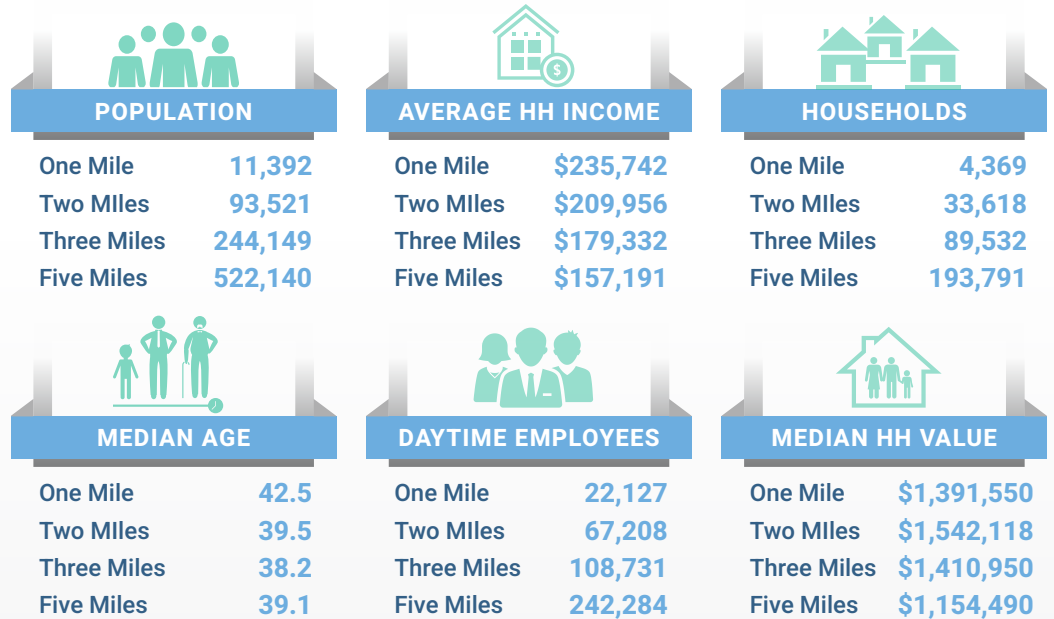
POPULATION

| | |
|---|---|
| One Mile | 11,392 |
| Two MIles | 93,521 |
| Three Miles | 244,149 |
| Five Miles | 522,140 |

AVERAGE HH INCOME

| | |
|---|---|
| One Mile | \$235,742 |
| Two MIles | \$209,956 |
| Three Miles | \$179,332 |
| Five Miles | \$157,191 |

HOUSEHOLDS

| | |
|---|---|
| One Mile | 4,369 |
| Two MIles | 33,618 |
| Three Miles | 89,532 |
| Five Miles | 193,791 |

MEDIAN AGE

| | |
|---|---|
| One Mile | 42.5 |
| Two MIles | 39.5 |
| Three Miles | 38.2 |
| Five Miles | 39.1 |

DAYTIME EMPLOYEES

| | |
|---|---|
| One Mile | 22,127 |
| Two MIles | 67,208 |
| Three Miles | 108,731 |
| Five Miles | 242,284 |

MEDIAN HH VALUE

| | |
|---|---|
| One Mile | \$1,391,550 |
| Two MIles | \$1,542,118 |
| Three Miles | \$1,410,950 |
| Five Miles | \$1,154,490 |